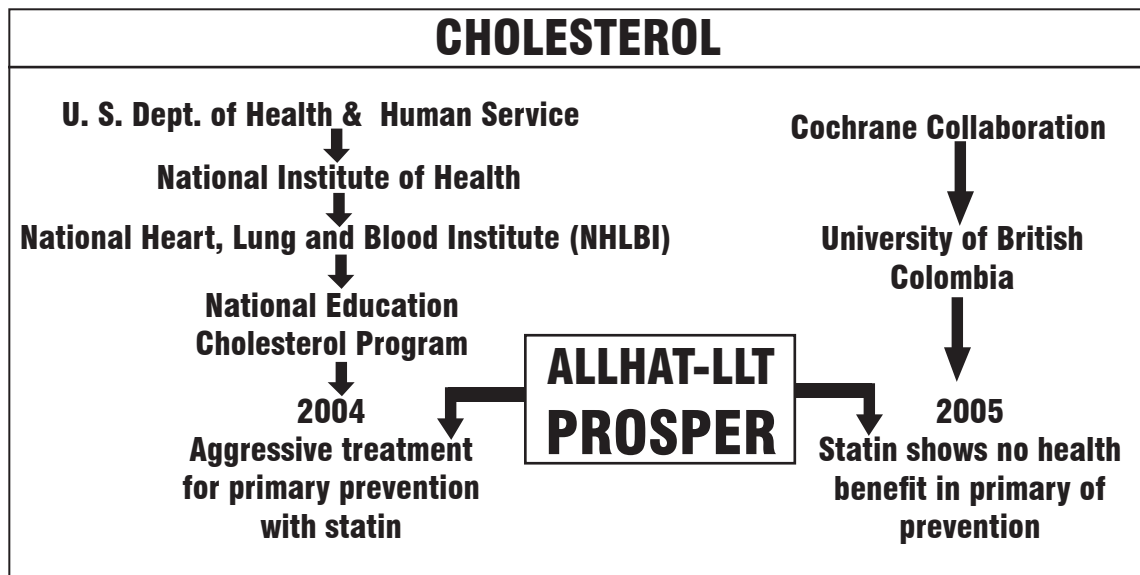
CHOLESTEROL

U. S. Dept. of Health & Human Service

National Institute of Health

National Heart, Lung and Blood Institute (NHLBI)

National Education Cholesterol Program

2004
Aggressive treatment for primary prevention with statin

Cochrane Collaboration

University of British Colombia

2005
Statin shows no health benefit in primary of prevention

ALLHAT-LLT
PROSPER